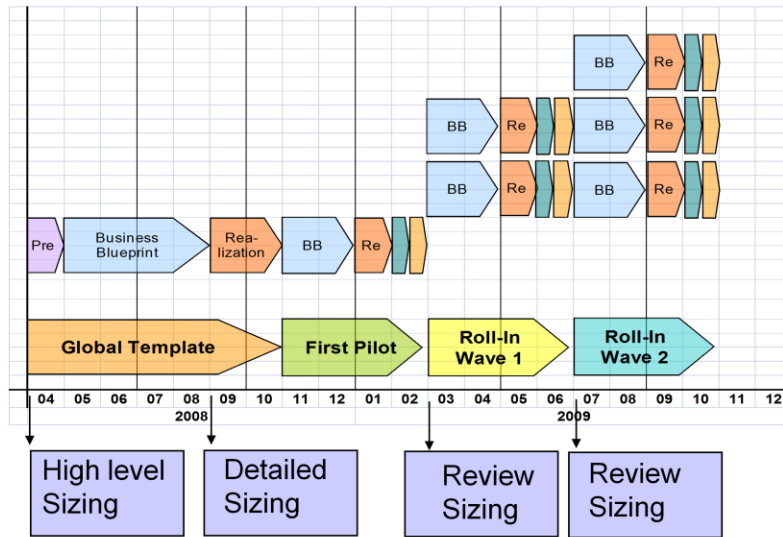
BB Re
BB Re BB Re
BB Re BB Re
Pre Business Blueprint Realization BB Re

Global Template
First Pilot
Roll-In Wave 1
Roll-In Wave 2

04 05 06 07 08 09 10 11 12 01 02 03 04 05 06 07 08 09 10 11 12
2008
2009

High level Sizing
Detailed Sizing
Review Sizing
Review Sizing